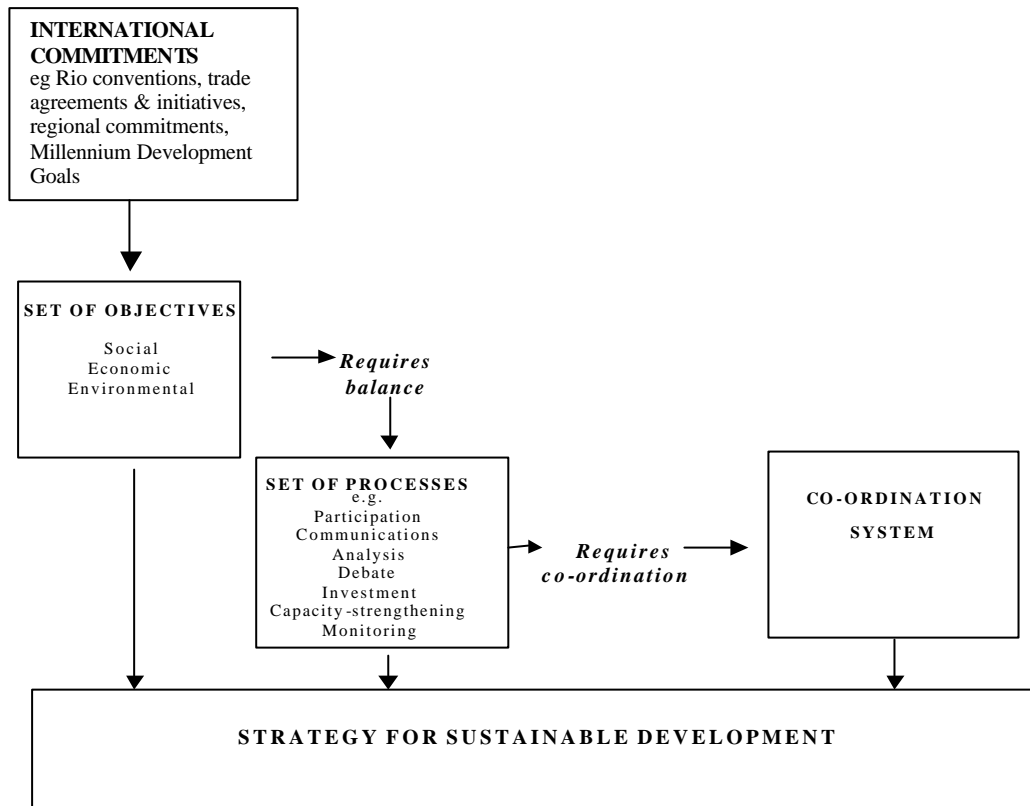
INTERNATIONAL COMMITMENTS
eg Rio conventions, trade agreements & initiatives, regional commitments, Millennium Development Goals

SET OF OBJECTIVES
Social
Economic
Environmental

Requires balance

SET OF PROCESSES
e.g.
Participation
Communications
Analysis
Debate
Investment
Capacity-strengthening
Monitoring

Requires co-ordination

CO-ORDINATION SYSTEM

STRATEGY FOR SUSTAINABLE DEVELOPMENT